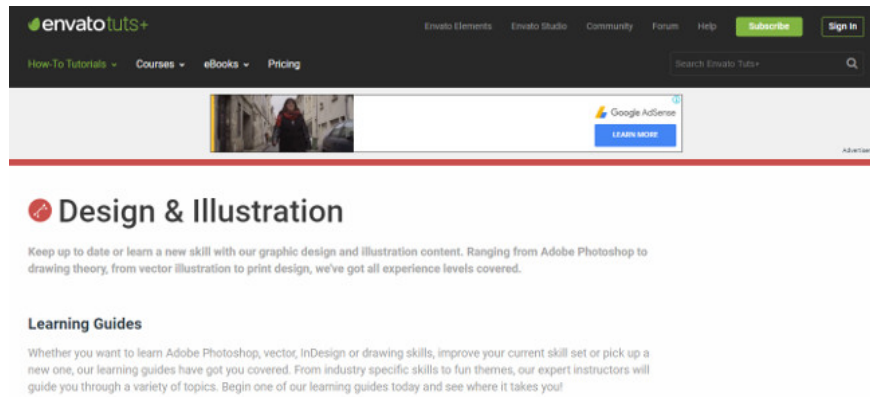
envatotuts+

Envato Elements Envato Studio Community Forum Help Subscribe Sign In

How-To Tutorials Courses eBooks Pricing

Search Envato Tuts+

Google AdSense
LEARN MORE

Advertis

Design & Illustration

Keep up to date or learn a new skill with our graphic design and illustration content. Ranging from Adobe Photoshop to drawing theory, from vector illustration to print design, we've got all experience levels covered.

Learning Guides

Whether you want to learn Adobe Photoshop, vector, InDesign or drawing skills, improve your current skill set or pick up a new one, our learning guides have got you covered. From industry specific skills to fun themes, our expert instructors will guide you through a variety of topics. Begin one of our learning guides today and see where it takes you!